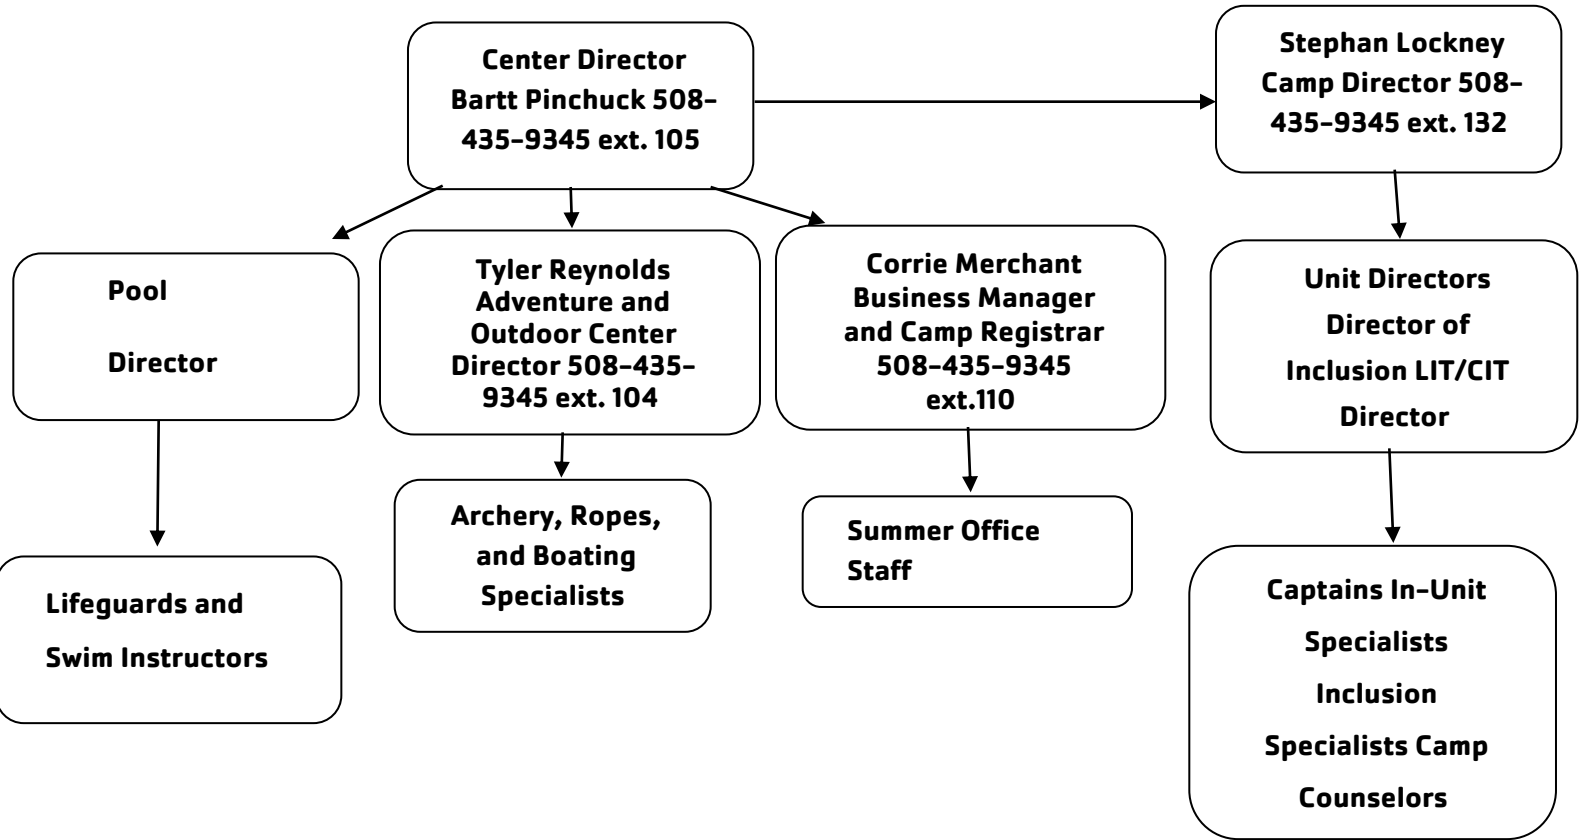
Center Director
Bartt Pinchuck 508-435-9345 ext. 105

Stephan Lockney
Camp Director 508-435-9345 ext. 132

Pool

Director

Tyler Reynolds
Adventure and Outdoor Center Director 508-435-9345 ext. 104

Corrie Merchant
Business Manager and Camp Registrar
508-435-9345
ext.110

Unit Directors
Director of
Inclusion LIT/CIT
Director

Lifeguards and
Swim Instructors

Archery, Ropes, and Boating Specialists

Summer Office Staff

Captains In-Unit
Specialists
Inclusion
Specialists Camp
Counselors